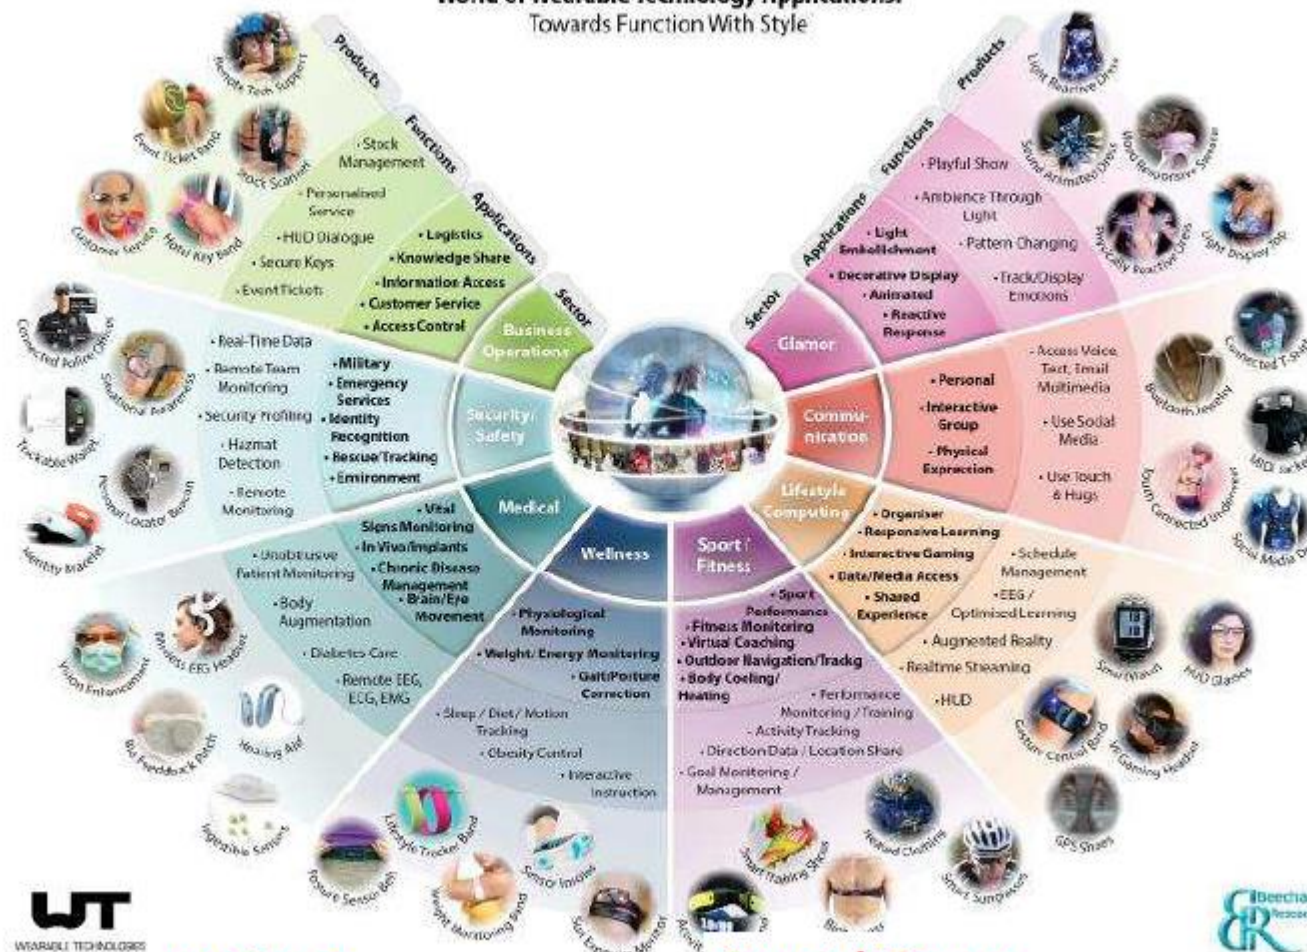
World of Wearable Technology Applications:
Towards Function With Style

Products
Functions
Applications
Sector

Remote Tech Support
Event Ticket Band
Stock Scanner
Customer Service
Hotel Key Band

Stock Management
Personalized Service
HUD Dialogue
Secure Keys
Event Tickets

Logistics
Knowledge Share
Information Access
Customer Service
Access Control

Business Operations

Connected Police Officer
Situational Awareness
Trackable Wallet
Personal Locator Beacon
Identity Bracelet

Real-Time Data
Remote Team Monitoring
Security Profiling
Hazmat Detection
Remote Monitoring

Military
Emergency Services
Identity Recognition
Rescue/Tracking
Environment

Security/Safety

Vital Signs Monitoring
In Vivo/Implants
Chronic Disease Management
Brain/Eye Movement

Medical

Unobtrusive Patient Monitoring
Body Augmentation
Diabetes Care
Remote EEG, ECG, EMG

Vision Enhancement
Wireless EEG Headset
Hearing Aid
Bio Feedback Patch
Ingestible Sensors

Wellness

Physiological Monitoring
Weight/Energy Monitoring
Gait/Posture Correction
Sleep / Diet / Motion Tracking
Obesity Control
Interactive Instruction

Posture Sensor Belt
Lifestyle Tracker Band
Weight Monitoring Band
Sensor Insoles
Skin Exposure Monitor

Sport / Fitness

Sport Performance
Fitness Monitoring
Virtual Coaching
Outdoor Navigation/Trackg
Body Cooling/Heating
Performance Monitoring / Training
Activity Tracking
Direction Data / Location Share
Goal Monitoring / Management

Activity
Smart Training Shoes
Heated Clothing
Smart Sunglasses

Lifestyle Computing

Organiser
Responsive Learning
Interactive Gaming
Data/Media Access
Shared Experience
Schedule Management
EEG / Optimised Learning
Augmented Reality
Realtime Streaming
HUD

Smart Watch
HUD Glasses
Gesture Control Band
VR Gaming Headset
GPS Shoes

Products
Functions
Applications
Sector

Light Reactive Dress
Sound Animated Dress
Mood Responsive Sweater
Skin Reactive Dress
Light Display Top

Playful Show
Ambience Through Light
Pattern Changing
Track/Display Emotions

Light Embellishment
Decorative Display
Animated
Reactive Response

Glamor

Communication

Personal
Interactive Group
Physical Expression

Access Voice, Text, Email Multimedia
Use Social Media
Use Touch & Hugs

Connected T-Shirt
Bluetooth Jewelry
MIDI Jacket
Touch Connected Underwear
Social Media Dress

WEARABLE TECHNOLOGIES